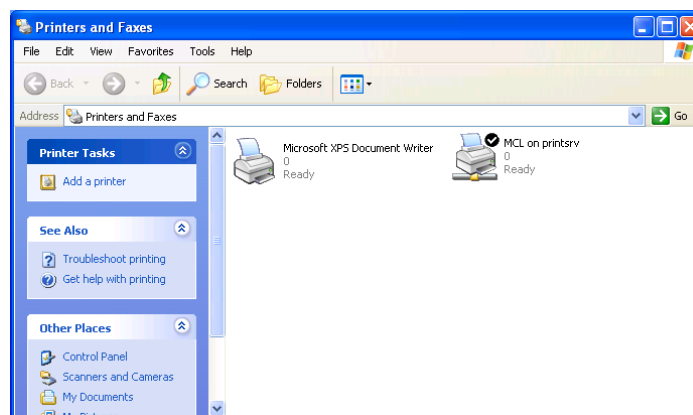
Printers and Faxes

File Edit View Favorites Tools Help

Back Search Folders

Address Printers and Faxes Go

Printer Tasks

Add a printer

See Also

Troubleshoot printing

Get help with printing

Other Places

Control Panel

Scanners and Cameras

My Documents

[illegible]

Microsoft XPS Document Writer
0
Ready

MCL on printsrv
0
Ready